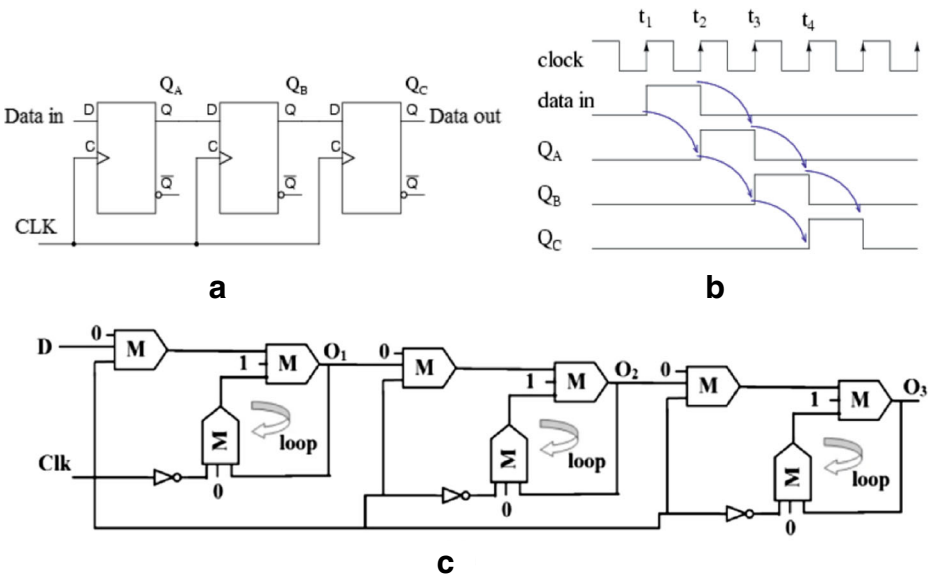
$Q_A$ $Q_B$ $Q_C$

Data in D Q D Q D Q Data out

C C C

$\overline{Q}$ $\overline{Q}$ $\overline{Q}$

CLK

a

$t_1$ $t_2$ $t_3$ $t_4$

clock

data in

$Q_A$

$Q_B$

$Q_C$

b

D 0 M 1 M $O_1$ 0 M 1 M $O_2$ 0 M 1 M $O_3$

M loop M loop M loop

Clk 0 0 0

c